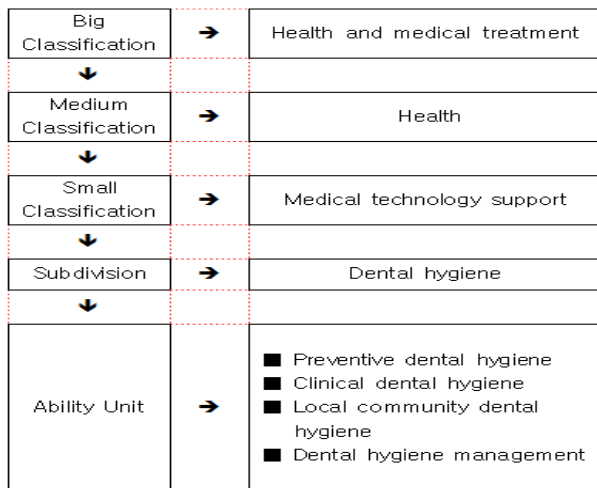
| | | |
|---|---|---|
| Big Classification | ➔ | Health and medical treatment |
| ➔ | | |
| Medium Classification | ➔ | Health |
| ➔ | | |
| Small Classification | ➔ | Medical technology support |
| ➔ | | |
| Subdivision | ➔ | Dental hygiene |
| ➔ | | |
| Ability Unit | ➔ | ■ Preventive dental hygiene ■ Clinical dental hygiene ■ Local community dental hygiene ■ Dental hygiene management |